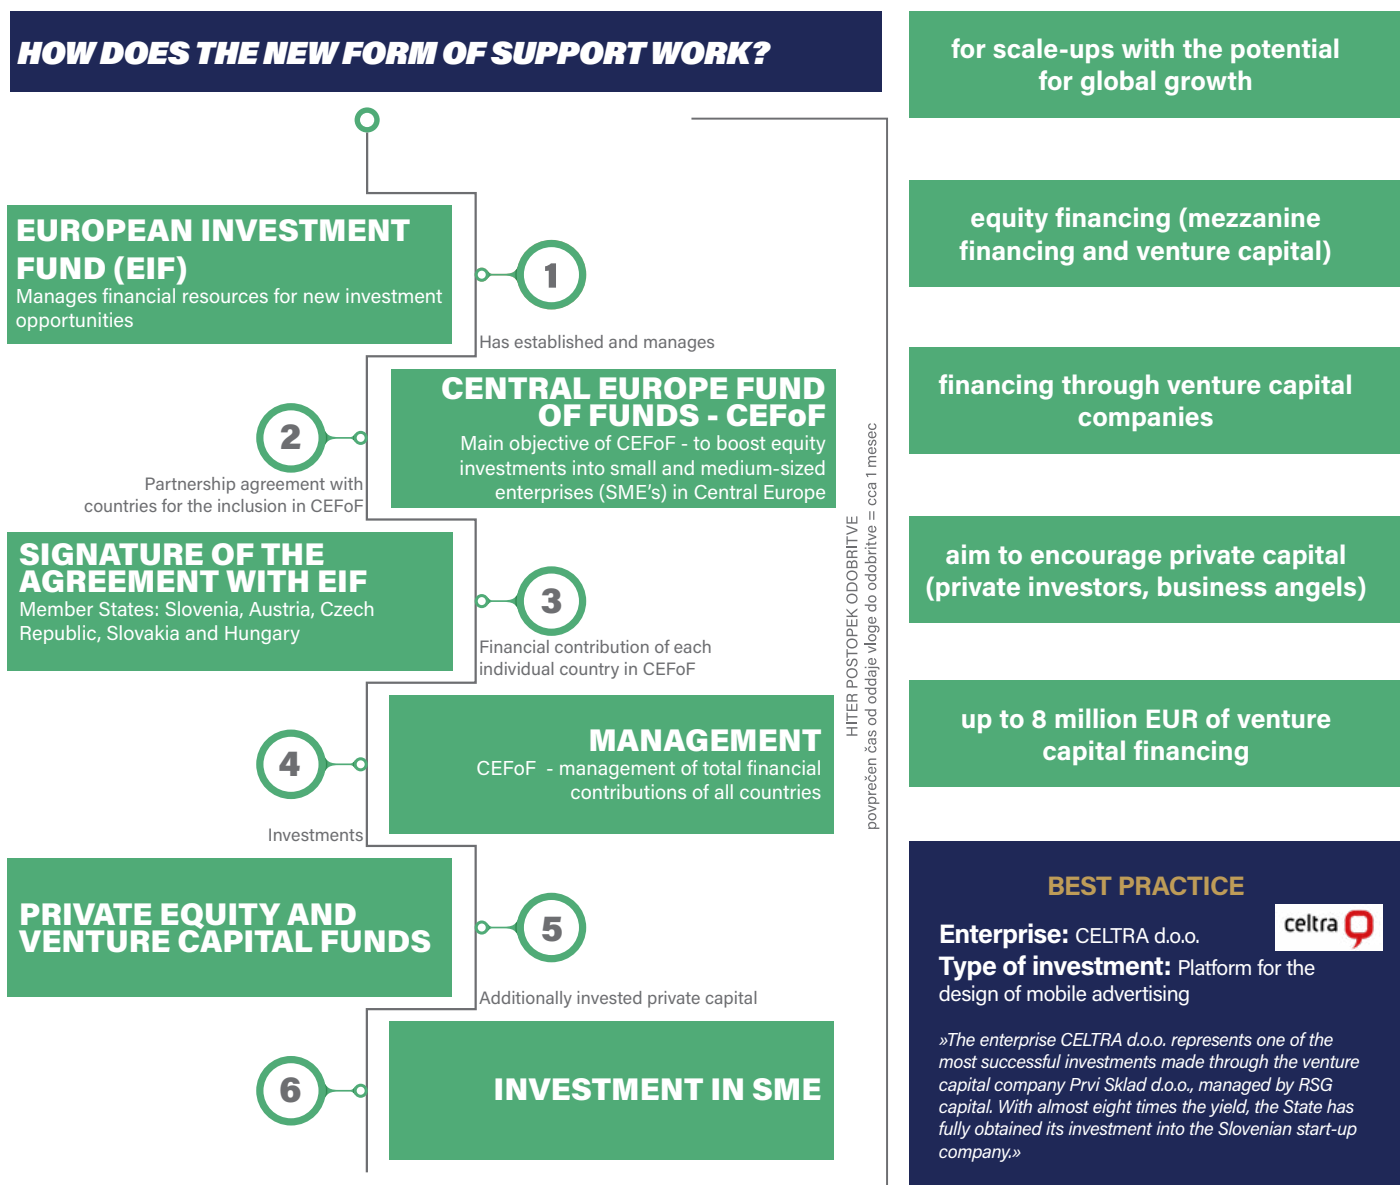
HOW DOES THE NEW FORM OF SUPPORT WORK?

EUROPEAN INVESTMENT FUND (EIF)
Manages financial resources for new investment opportunities

1
Has established and manages

CENTRAL EUROPE FUND OF FUNDS - CEFoF
Main objective of CEFoF - to boost equity investments into small and medium-sized enterprises (SME's) in Central Europe

2
Partnership agreement with countries for the inclusion in CEFoF

SIGNATURE OF THE AGREEMENT WITH EIF
Member States: Slovenia, Austria, Czech Republic, Slovakia and Hungary

3
Financial contribution of each individual country in CEFoF

MANAGEMENT
CEFoF - management of total financial contributions of all countries

4
Investments

PRIVATE EQUITY AND VENTURE CAPITAL FUNDS

5
Additionally invested private capital

6
INVESTMENT IN SME

HITER POSTOPEK ODOBRITVE
povprečen čas od oddaje vloge do odobritve = cca 1 mesec

for scale-ups with the potential for global growth

equity financing (mezzanine financing and venture capital)

financing through venture capital companies

aim to encourage private capital (private investors, business angels)

up to 8 million EUR of venture capital financing

BEST PRACTICE
celtra
Enterprise: CELTRA d.o.o.
Type of investment: Platform for the design of mobile advertising

»The enterprise CELTRA d.o.o. represents one of the most successful investments made through the venture capital company Prvi Sklad d.o.o., managed by RSG capital. With almost eight times the yield, the State has fully obtained its investment into the Slovenian start-up company.»